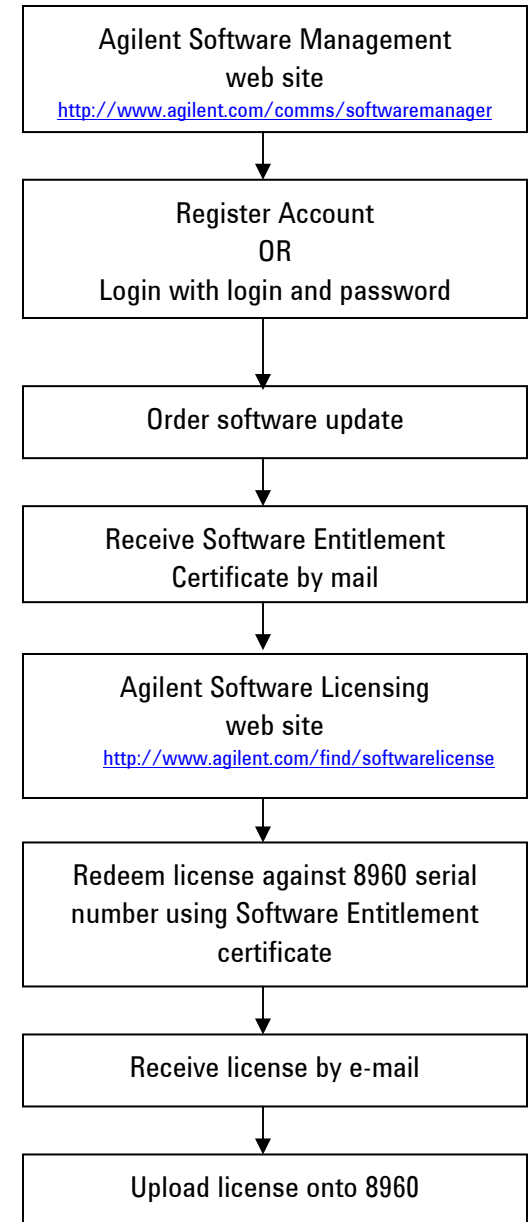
Agilent Software Management
web site
http://www.agilent.com/comms/softwaremanager

Register Account
OR
Login with login and password

Order software update

Receive Software Entitlement
Certificate by mail

Agilent Software Licensing
web site
http://www.agilent.com/find/softwarelicense

Redeem license against 8960 serial number using Software Entitlement certificate

Receive license by e-mail

Upload license onto 8960